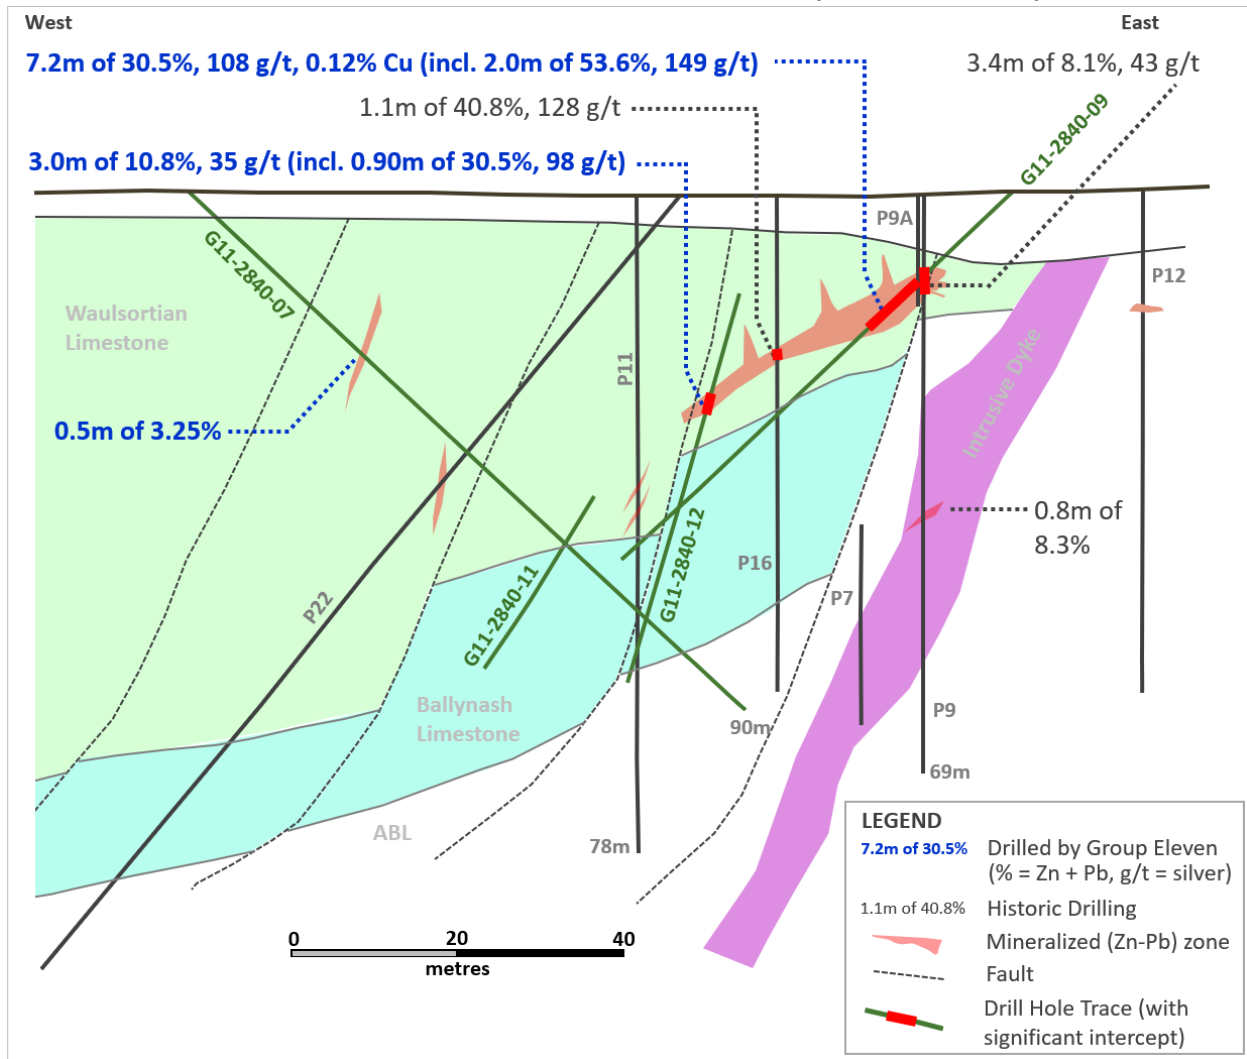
West

East

7.2m of 30.5%, 108 g/t, 0.12% Cu (incl. 2.0m of 53.6%, 149 g/t)

3.4m of 8.1%, 43 g/t

1.1m of 40.8%, 128 g/t

3.0m of 10.8%, 35 g/t (incl. 0.90m of 30.5%, 98 g/t)

G11-2840-09

P9A

P12

G11-2840-07

Waulsortian Limestone

P11

Intrusive Dyke

0.5m of 3.25%

0.8m of 8.3%

P16

G11-2840-12

G11-2840-11

P22

P7

Ballynash Limestone

90m

P9

69m

ABL

78m

0 20 40
metres

LEGEND
7.2m of 30.5% Drilled by Group Eleven (% = Zn + Pb, g/t = silver)
1.1m of 40.8% Historic Drilling
Mineralized (Zn-Pb) zone
Fault
Drill Hole Trace (with significant intercept)